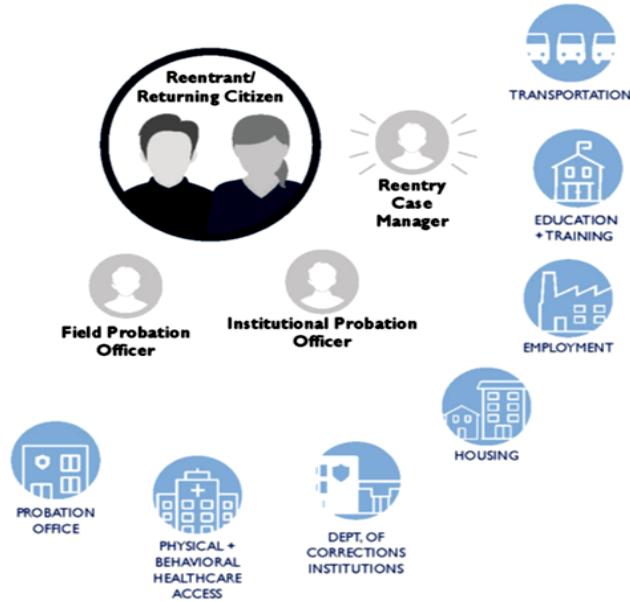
Reentrant/ Returning Citizen

Reentry Case Manager

TRANSPORTATION

EDUCATION + TRAINING

EMPLOYMENT

Field Probation Officer

Institutional Probation Officer

HOUSING

PROBATION OFFICE

PHYSICAL + BEHAVIORAL HEALTHCARE ACCESS

DEPT. OF CORRECTIONS INSTITUTIONS